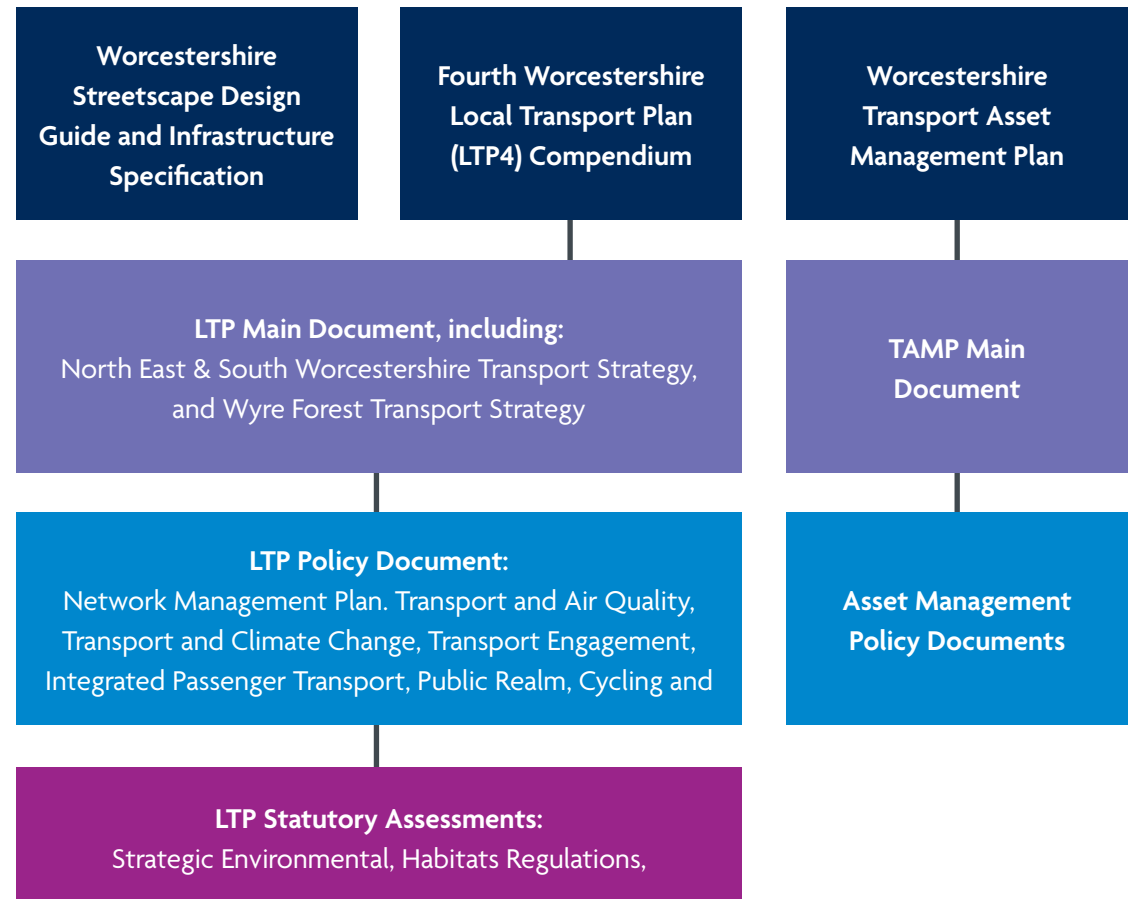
Worcestershire Streetscape Design Guide and Infrastructure Specification

Fourth Worcestershire Local Transport Plan (LTP4) Compendium

Worcestershire Transport Asset Management Plan

LTP Main Document, including:
North East & South Worcestershire Transport Strategy, and Wyre Forest Transport Strategy

TAMP Main Document

LTP Policy Document:
Network Management Plan. Transport and Air Quality, Transport and Climate Change, Transport Engagement, Integrated Passenger Transport, Public Realm, Cycling and

Asset Management Policy Documents

LTP Statutory Assessments:
Strategic Environmental, Habitats Regulations,